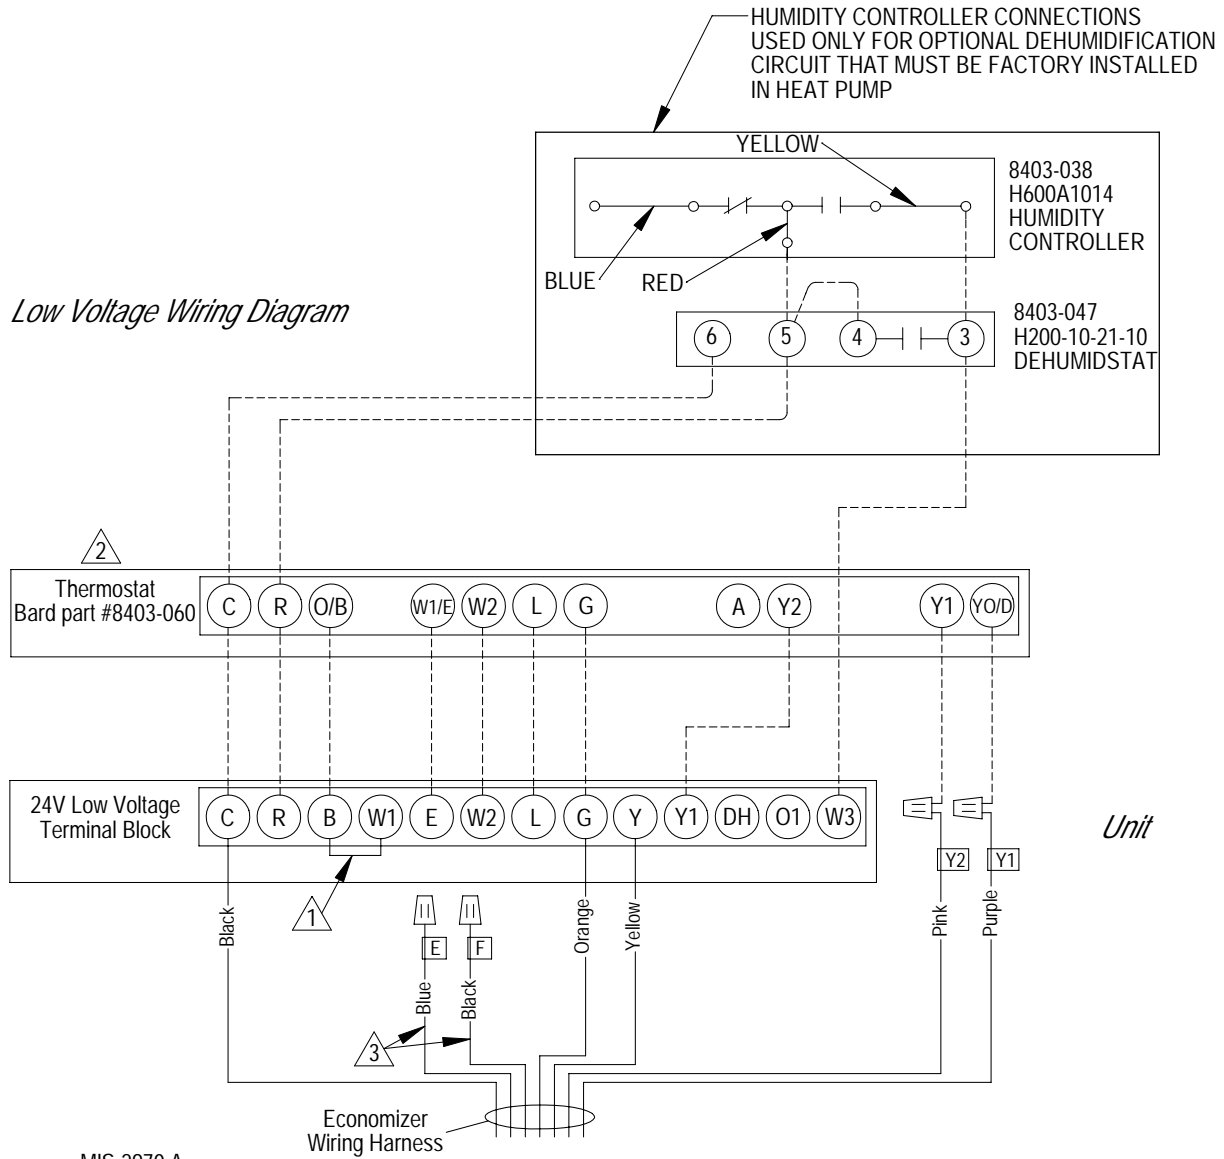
HUMIDITY CONTROLLER CONNECTIONS USED ONLY FOR OPTIONAL DEHUMIDIFICATION CIRCUIT THAT MUST BE FACTORY INSTALLED IN HEAT PUMP

YELLOW

8403-038
H600A1014
HUMIDITY
CONTROLLER

BLUE
RED

Low Voltage Wiring Diagram

6
5
4
3

8403-047
H200-10-21-10
DEHUMIDSTAT

2

Thermostat
Bard part #8403-060

C
R
O/B
W1/E
W2
L
G
A
Y2
Y1
YO/D

24V Low Voltage
Terminal Block

C
R
B
W1
E
W2
L
G
Y
Y1
DH
O1
W3

Unit

Y2
Y1

1

Black
E
F
Orange
Yellow
Pink
Purple
Blue
Black

3

Economizer
Wiring Harness

MIS-2070 A